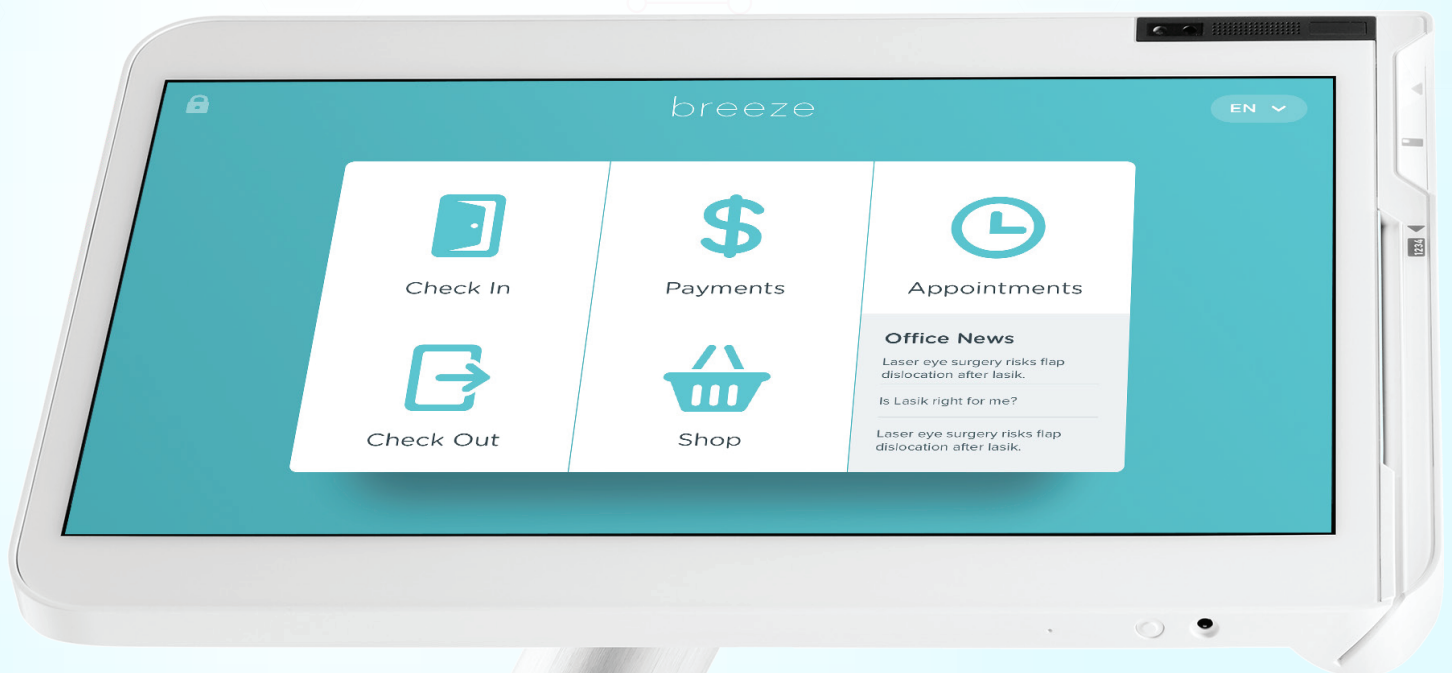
breeze

EN

Check In

Payments

Appointments

Check Out

Shop

Office News

Laser eye surgery risks flap dislocation after lasik.

Is Lasik right for me?

Laser eye surgery risks flap dislocation after lasik.

1234